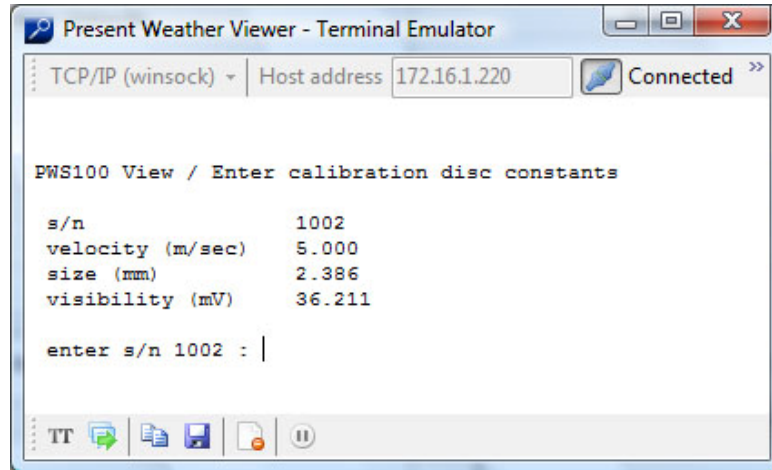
Present Weather Viewer - Terminal Emulator

TCP/IP (winsock) Host address 172.16.1.220 Connected »

PWS100 View / Enter calibration disc constants

s/n 1002
velocity (m/sec) 5.000
size (mm) 2.386
visibility (mV) 36.211

enter s/n 1002 :

TT